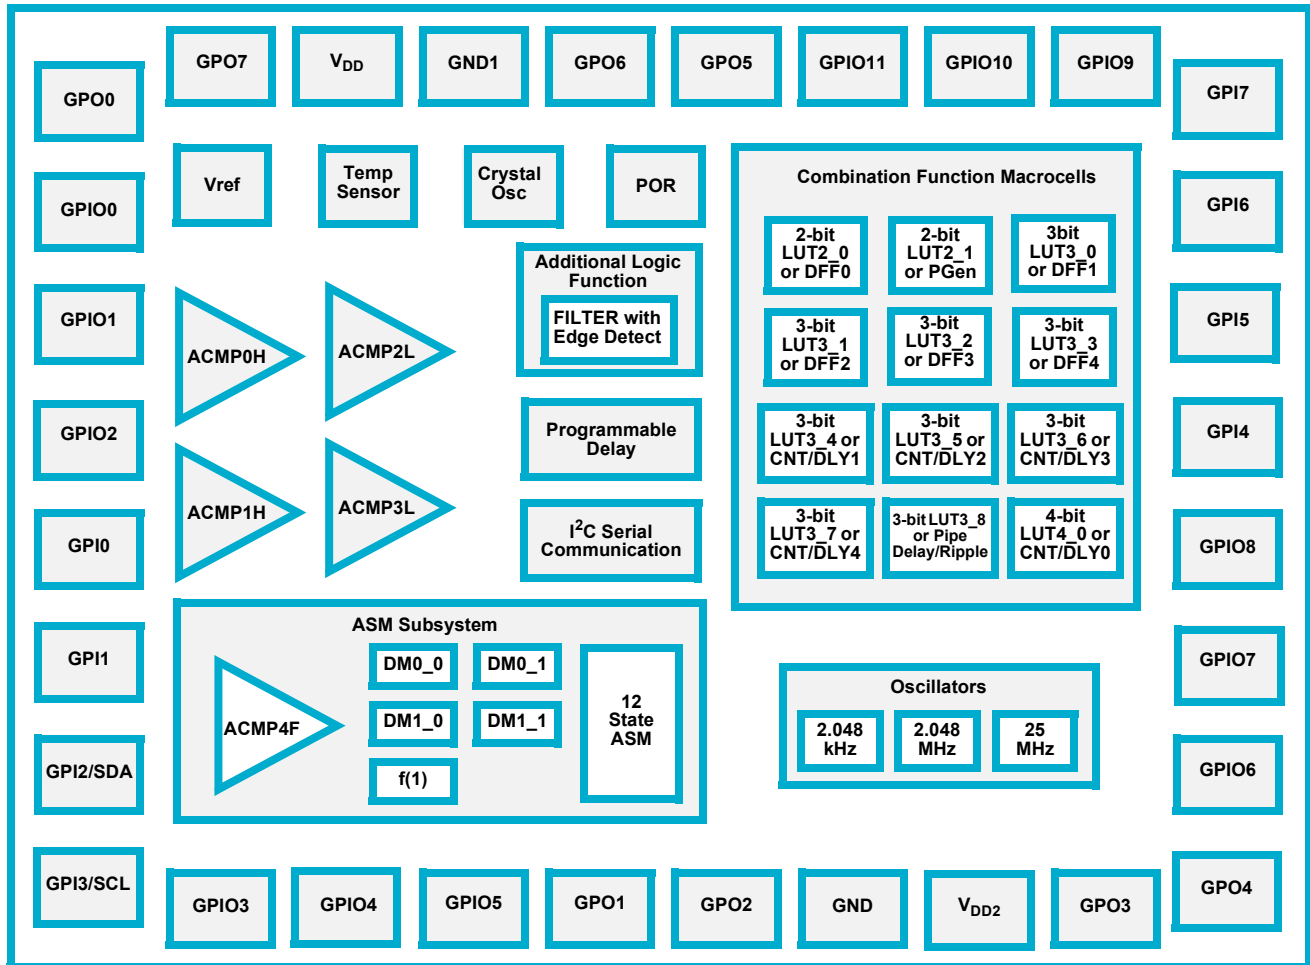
GPO7
$V_{DD}$
GND1
GPO6
GPO5
GPIO11
GPIO10
GPIO9

GPO0
GPIO0
GPIO1
GPIO2
GPI0
GPI1
GPI2/SDA
GPI3/SCL

GPI7
GPI6
GPI5
GPI4
GPIO8
GPIO7
GPIO6
GPO4

Vref
Temp Sensor
Crystal Osc
POR

Additional Logic Function
FILTER with Edge Detect

ACMP0H
ACMP2L
ACMP1H
ACMP3L

Programmable Delay

I$^2$C Serial Communication

Combination Function Macrocells
2-bit LUT2_0 or DFF0
2-bit LUT2_1 or PGen
3bit LUT3_0 or DFF1
3-bit LUT3_1 or DFF2
3-bit LUT3_2 or DFF3
3-bit LUT3_3 or DFF4
3-bit LUT3_4 or CNT/DLY1
3-bit LUT3_5 or CNT/DLY2
3-bit LUT3_6 or CNT/DLY3
3-bit LUT3_7 or CNT/DLY4
3-bit LUT3_8 or Pipe Delay/Ripple
4-bit LUT4_0 or CNT/DLY0

ASM Subsystem
ACMP4F
DM0_0
DM0_1
DM1_0
DM1_1
f(1)
12 State ASM

Oscillators
2.048 kHz
2.048 MHz
25 MHz

GPIO3
GPIO4
GPIO5
GPO1
GPO2
GND
$V_{DD2}$
GPO3